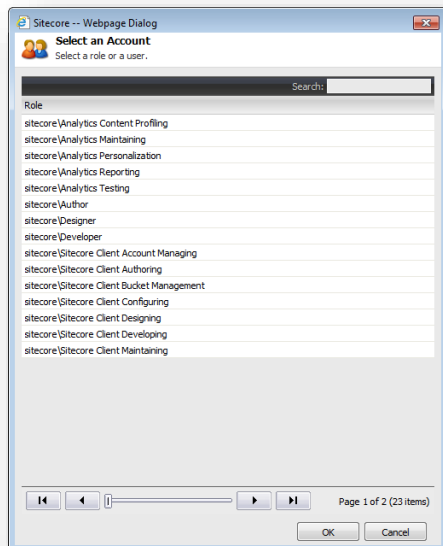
Sitecore -- Webpage Dialog

Select an Account
Select a role or a user.

Search:

Role
sitecore\Analytics Content Profiling
sitecore\Analytics Maintaining
sitecore\Analytics Personalization
sitecore\Analytics Reporting
sitecore\Analytics Testing
sitecore\Author
sitecore\Designer
sitecore\Developer
sitecore\Sitecore Client Account Managing
sitecore\Sitecore Client Authoring
sitecore\Sitecore Client Bucket Management
sitecore\Sitecore Client Configuring
sitecore\Sitecore Client Designing
sitecore\Sitecore Client Developing
sitecore\Sitecore Client Maintaining

Page 1 of 2 (23 items)

OK
Cancel